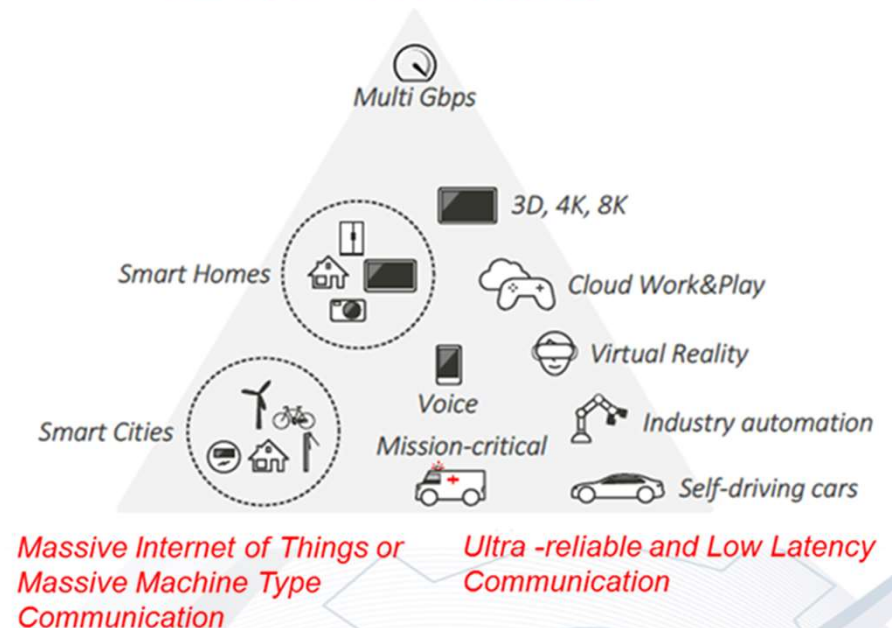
Multi Gbps

3D, 4K, 8K

Smart Homes

Cloud Work&Play

Virtual Reality

Voice

Smart Cities

Industry automation

Mission-critical

Self-driving cars

Massive Internet of Things or Massive Machine Type Communication

Ultra -reliable and Low Latency Communication